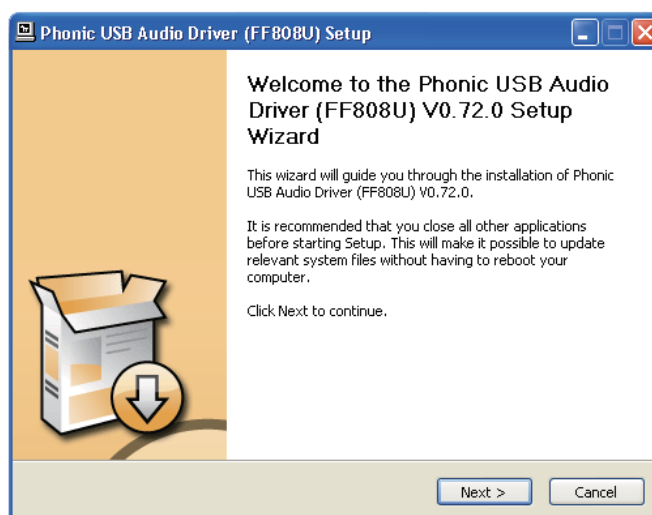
Phonic USB Audio Driver (FF808U) Setup

Welcome to the Phonic USB Audio Driver (FF808U) V0.72.0 Setup Wizard

This wizard will guide you through the installation of Phonic USB Audio Driver (FF808U) V0.72.0.

It is recommended that you close all other applications before starting Setup. This will make it possible to update relevant system files without having to reboot your computer.

Click Next to continue.

Next >

Cancel